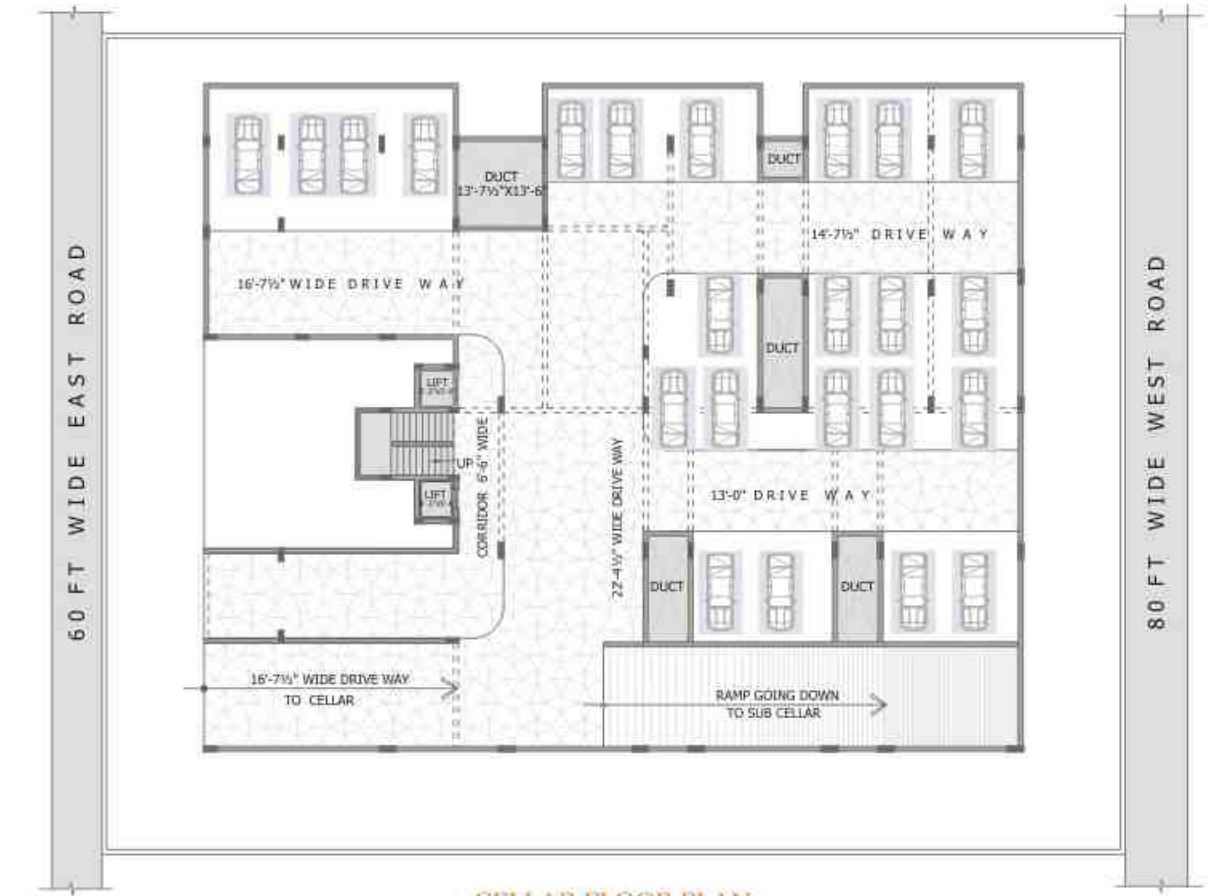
60 FT WIDE EAST ROAD

80 FT WIDE WEST ROAD

DUCT
13'-7½"X13'-6"

DUCT

14'-7½" DRIVE WAY

16'-7½" WIDE DRIVE WAY

DUCT

LIFT
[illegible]

UP

LIFT
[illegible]

CORRIDOR 6'-6" WIDE

22'-4½" WIDE DRIVE WAY

13'-0" DRIVE WAY

DUCT

DUCT

16'-7½" WIDE DRIVE WAY
TO CELLAR

RAMP GOING DOWN
TO SUB CELLAR

CELLAR FLOOR PLAN